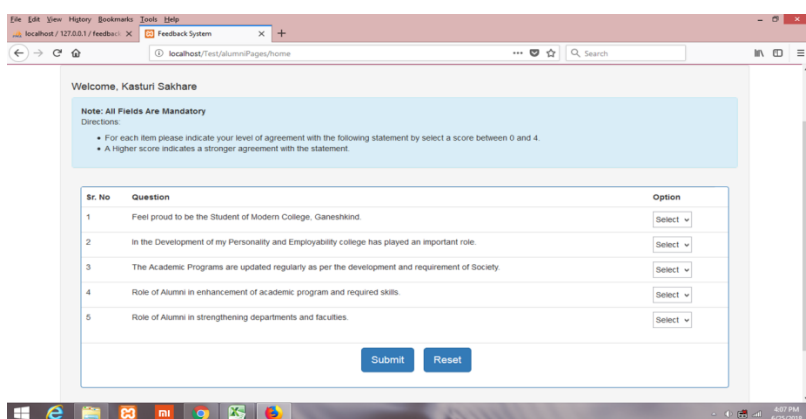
File Edit View History Bookmarks Tools Help
localhost / 127.0.0.1 / feedback ×
Feedback System ×
+
localhost/Test/alumniPages/home
Search

Welcome, Kasturi Sakhare

Note: All Fields Are Mandatory
Directions:
• For each item please indicate your level of agreement with the following statement by select a score between 0 and 4.
• A Higher score indicates a stronger agreement with the statement.

| Sr. No | Question | Option |
|---|---|---|
| 1 | Feel proud to be the Student of Modern College, Ganeshkind. | Select |
| 2 | In the Development of my Personality and Employability college has played an important role. | Select |
| 3 | The Academic Programs are updated regularly as per the development and requirement of Society. | Select |
| 4 | Role of Alumni in enhancement of academic program and required skills. | Select |
| 5 | Role of Alumni in strengthening departments and faculties. | Select |

Submit Reset

4:07 PM
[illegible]